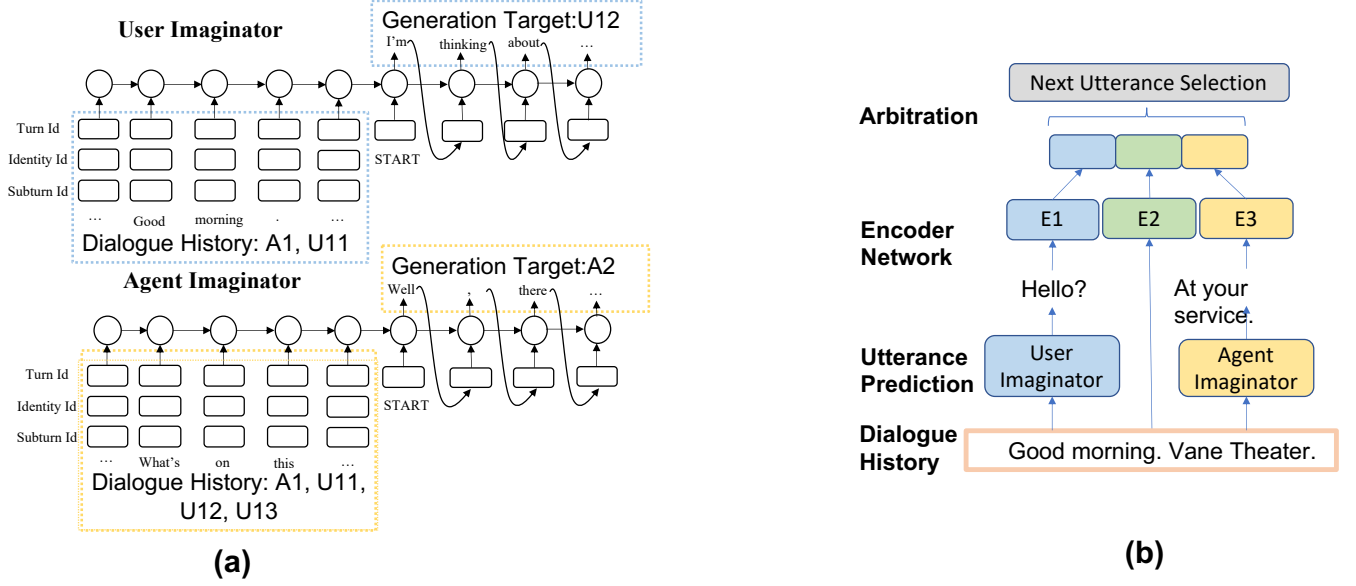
User Imaginator

Generation Target:U12

I'm thinking about …

Turn Id
Identity Id
Subturn Id

START

… Good morning . …

Dialogue History: A1, U11

Agent Imaginator

Generation Target:A2

Well , there …

Turn Id
Identity Id
Subturn Id

START

… What's on this …

Dialogue History: A1, U11, U12, U13

(a)

Next Utterance Selection

Arbitration

Encoder Network

E1 E2 E3

Hello?

At your service.

Utterance Prediction

User Imaginator

Agent Imaginator

Dialogue History

Good morning. Vane Theater.

(b)